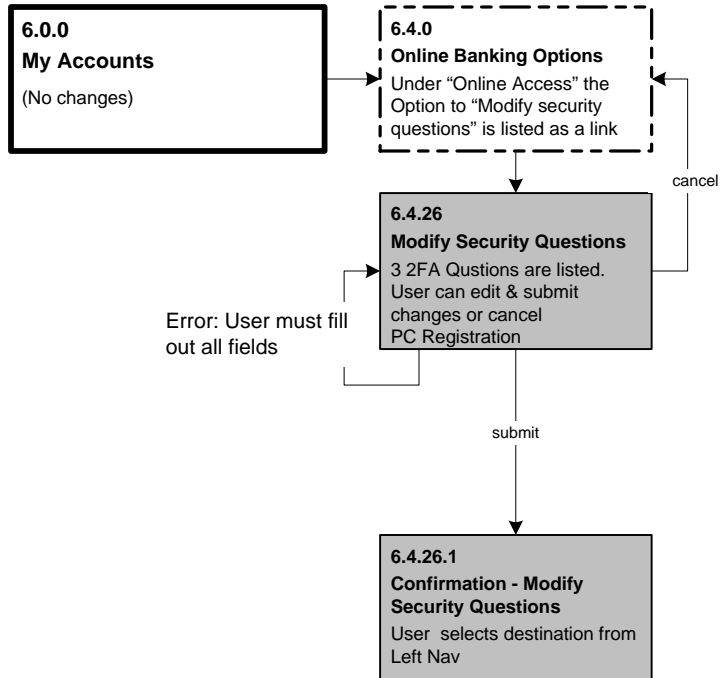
6.0.0
My Accounts
(No changes)

6.4.0
Online Banking Options
Under "Online Access" the Option to "Modify security questions" is listed as a link

cancel

6.4.26
Modify Security Questions
3 2FA Qustions are listed. User can edit & submit changes or cancel
PC Registration

Error: User must fill out all fields

submit

6.4.26.1
Confirmation - Modify Security Questions
User selects destination from Left Nav